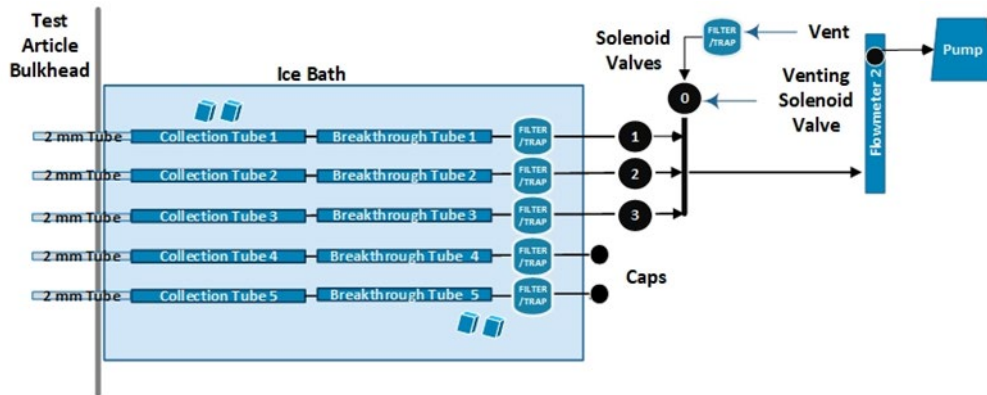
Test Article Bulkhead

Ice Bath

Solenoid Valves

FILTER /TRAP

Vent

Venting Solenoid Valve

Flowmeter 2

Pump

0

2 mm Tube
Collection Tube 1
Breakthrough Tube 1
FILTER /TRAP
1

2 mm Tube
Collection Tube 2
Breakthrough Tube 2
FILTER /TRAP
2

2 mm Tube
Collection Tube 3
Breakthrough Tube 3
FILTER /TRAP
3

2 mm Tube
Collection Tube 4
Breakthrough Tube 4
FILTER /TRAP

2 mm Tube
Collection Tube 5
Breakthrough Tube 5
FILTER /TRAP

Caps